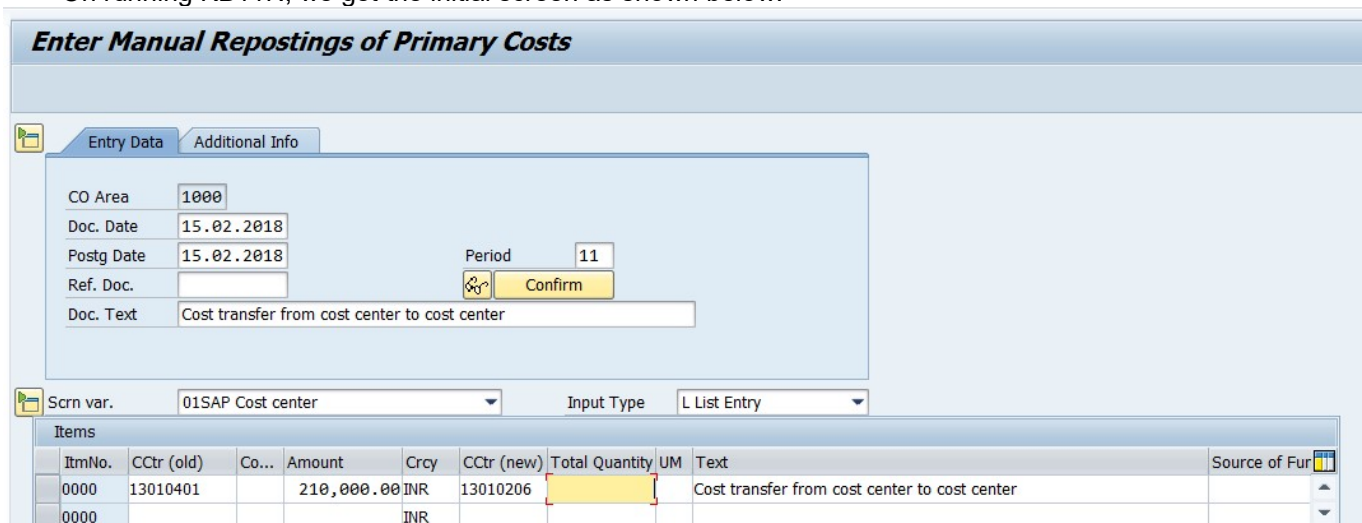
On running KB11N, we get the initial screen as shown below:

Enter Manual Repostings of Primary Costs

Entry Data | Additional Info

CO Area 1000
Doc. Date 15.02.2018
Postg Date 15.02.2018
Period 11
Ref. Doc.
Confirm
Doc. Text Cost transfer from cost center to cost center

Scrn var. 01SAP Cost center
Input Type L List Entry

Items

| ItmNo. | CCtr (old) | Co... | Amount | Crcy | CCtr (new) | Total Quantity | UM | Text | Source of Fur |
|---|---|---|---|---|---|---|---|---|---|
| 0000 | 13010401 | | 210,000.00 | INR | 13010206 | | | Cost transfer from cost center to cost center | |
| 0000 | | | | INR | | | | | |